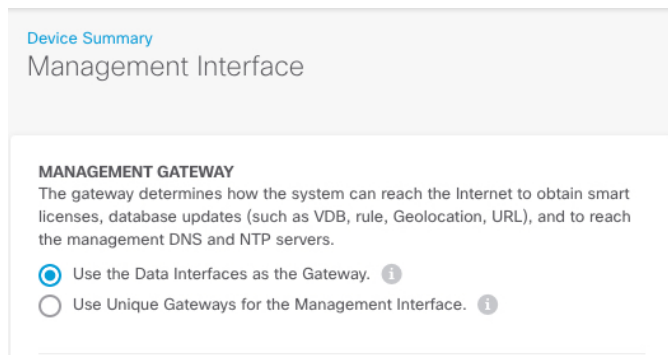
Device Summary
Management Interface

MANAGEMENT GATEWAY
The gateway determines how the system can reach the Internet to obtain smart licenses, database updates (such as VDB, rule, Geolocation, URL), and to reach the management DNS and NTP servers.

Use the Data Interfaces as the Gateway.
Use Unique Gateways for the Management Interface.